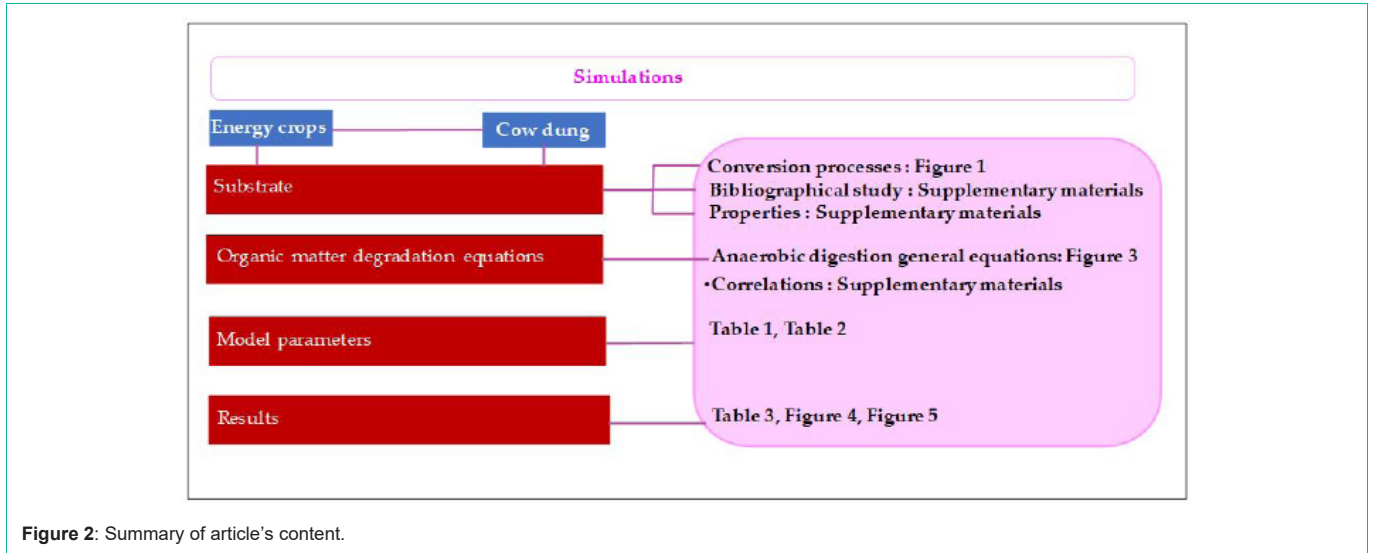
Simulations

Energy crops

Cow dung

Substrate

Conversion processes : Figure 1
Bibliographical study : Supplementary materials
Properties : Supplementary materials

Organic matter degradation equations

Anaerobic digestion general equations: Figure 3
•Correlations : Supplementary materials

Model parameters

Table 1, Table 2

Results

Table 3, Figure 4, Figure 5

Figure 2: Summary of article's content.